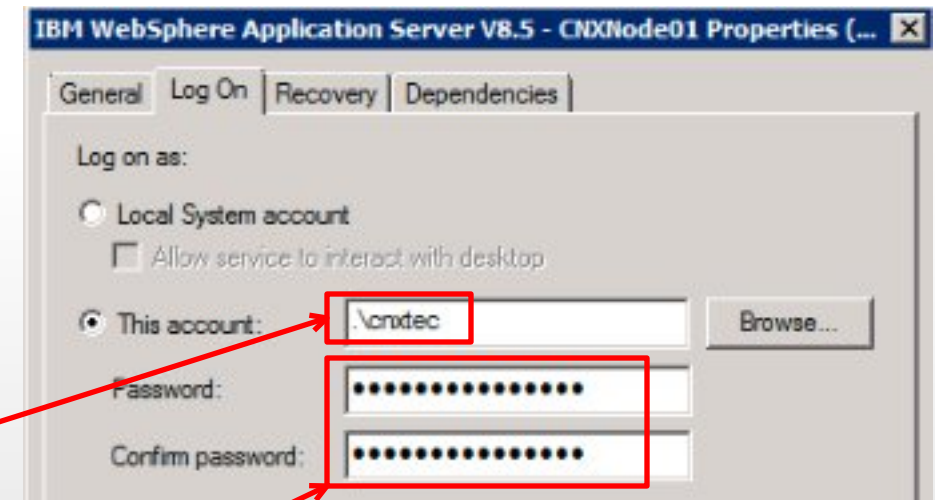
IBM WebSphere Application Server V8.5 - CNXNode01 Properties (...

General | Log On | Recovery | Dependencies

Log on as:

Local System account

Allow service to interact with desktop

This account: .\cnxtec Browse...

Password: ●●●●●●●●●●●●●●●

Confirm password: ●●●●●●●●●●●●●●●